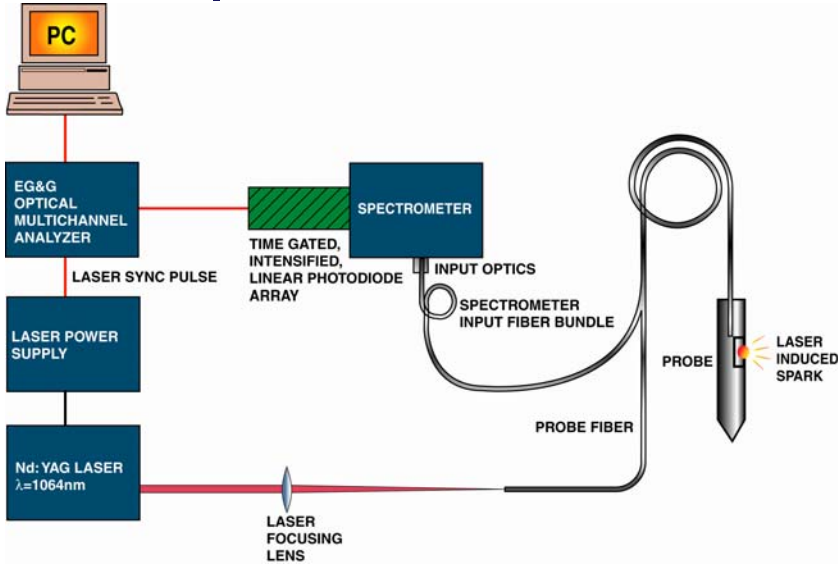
PC

EG&G OPTICAL MULTICHANNEL ANALYZER

SPECTROMETER

TIME GATED, INTENSIFIED, LINEAR PHOTODIODE ARRAY

INPUT OPTICS

LASER SYNC PULSE

SPECTROMETER INPUT FIBER BUNDLE

LASER POWER SUPPLY

PROBE

LASER INDUCED SPARK

PROBE FIBER

Nd: YAG LASER $\lambda$=1064nm

LASER FOCUSING LENS